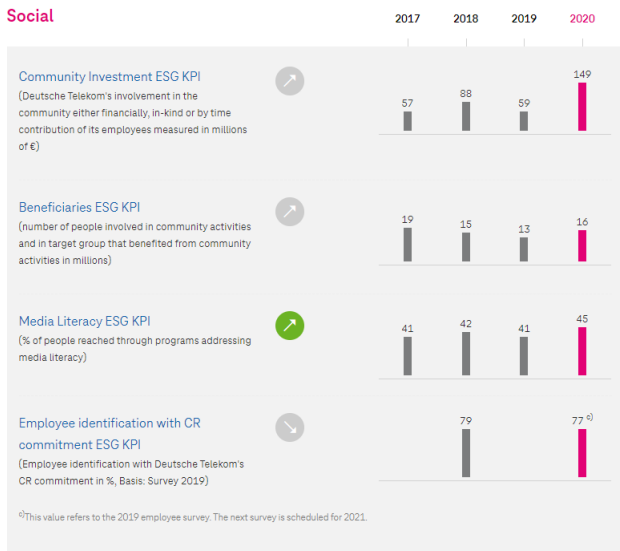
Social

| | 2017 | 2018 | 2019 | 2020 |
|---|---|---|---|---|
| Community Investment ESG KPI (Deutsche Telekom's involvement in the community either financially, in-kind or by time contribution of its employees measured in millions of €) | 57 | 88 | 59 | 149 |
| Beneficiaries ESG KPI (number of people involved in community activities and in target group that benefited from community activities in millions) | 19 | 15 | 13 | 16 |
| Media Literacy ESG KPI (% of people reached through programs addressing media literacy) | 41 | 42 | 41 | 45 |
| Employee identification with CR commitment ESG KPI (Employee identification with Deutsche Telekom's CR commitment in %, Basis: Survey 2019) | | 79 | | 77 c) |

c) This value refers to the 2019 employee survey. The next survey is scheduled for 2021.